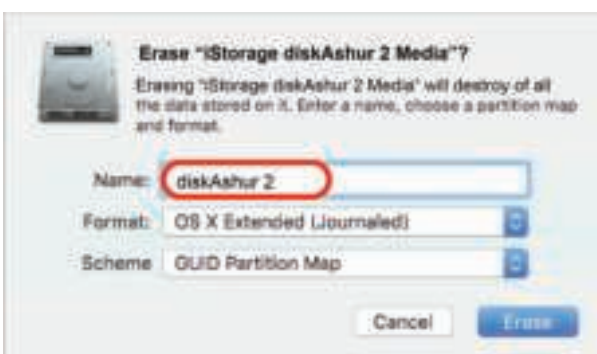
Erase "iStorage diskAshur 2 Media"?

Erasing "iStorage diskAshur 2 Media" will destroy of all the data stored on it. Enter a name, choose a partition map and format.

Name: diskAshur 2

Format: OS X Extended (Journaled)

Scheme: GUID Partition Map

Cancel

Erase